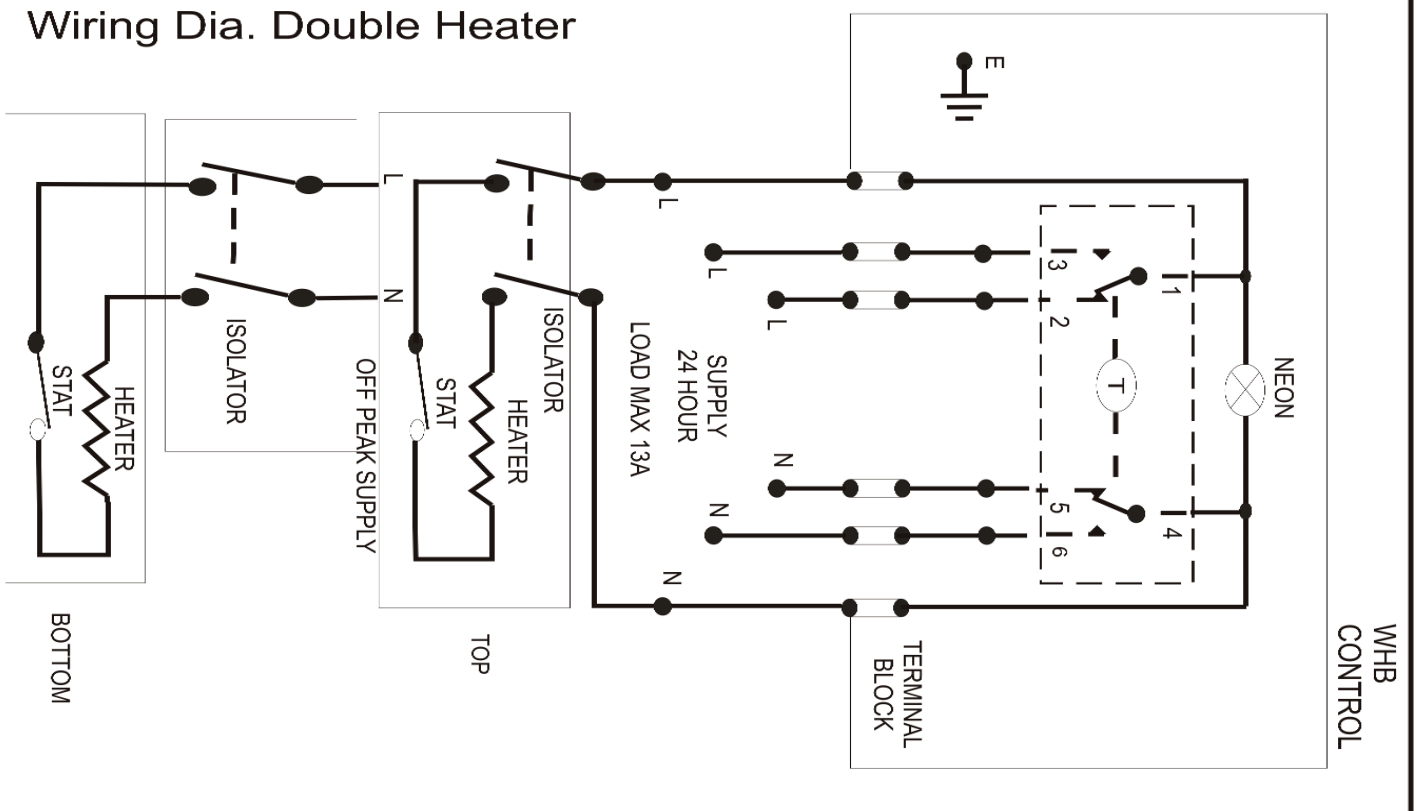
Wiring Dia. Double Heater

E

L

N

ISOLATOR

STAT

HEATER

ISOLATOR

OFF PEAK SUPPLY

STAT

HEATER

ISOLATOR

L

LOAD MAX 13A

24 HOUR
SUPPLY

L

L

N

N

N

3

2

1

T

NEON

5

6

4

BOTTOM

TOP

TERMINAL
BLOCK

WHB
CONTROL